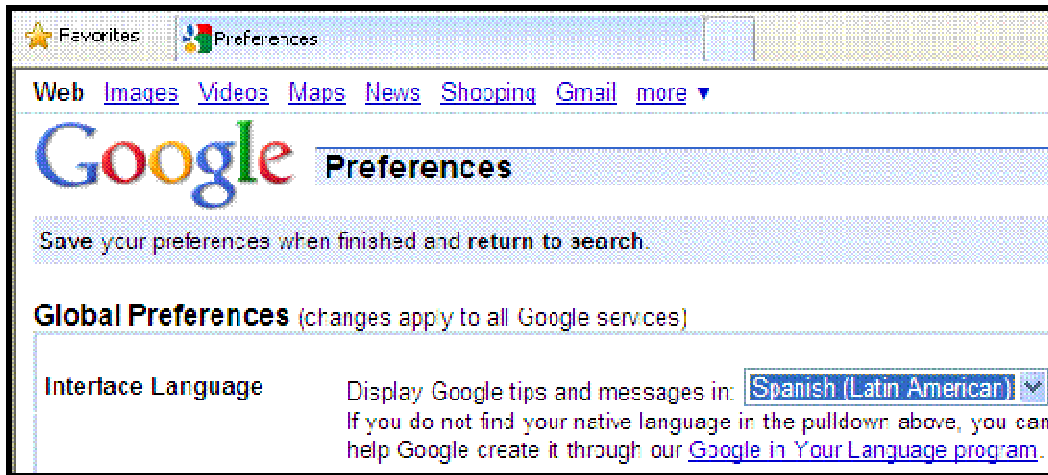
Favorites Preferences

Web Images Videos Maps News Shopping Gmail more ▼

Google Preferences

Save your preferences when finished and return to search.

Global Preferences (changes apply to all Google services)

Interface Language

Display Google tips and messages in: Spanish (Latin American)

If you do not find your native language in the pulldown above, you can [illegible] help Google create it through our Google in Your Language program.